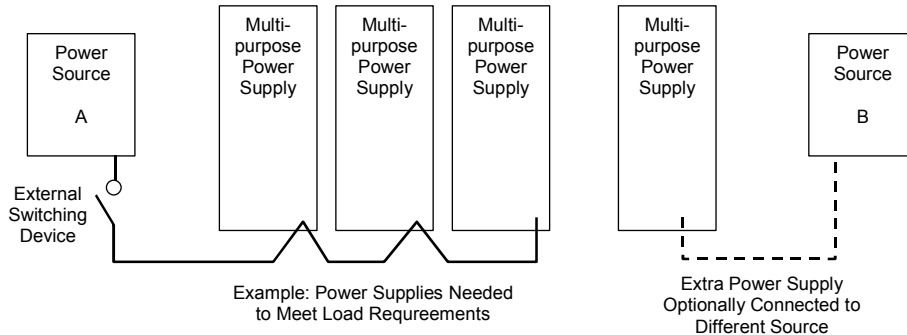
Power Source

A

Multipurpose Power Supply

Multipurpose Power Supply

Multipurpose Power Supply

Multipurpose Power Supply

Power Source

B

External Switching Device

Example: Power Supplies Needed to Meet Load Requreements

Extra Power Supply Optionally Connected to Different Source